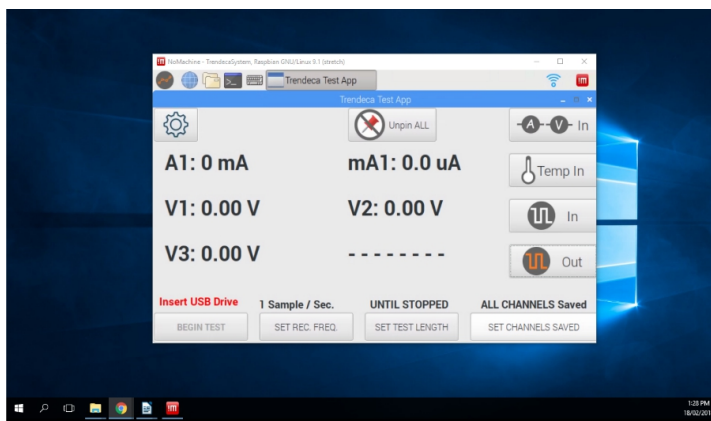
NoMachine - TrendecaSystem, Raspbian GNU/Linux 9.1 (stretch)

Trendeca Test App

Trendeca Test App

Unpin ALL

A V In

A1: 0 mA

mA1: 0.0 uA

Temp In

V1: 0.00 V

V2: 0.00 V

In

V3: 0.00 V

- - - - - - - -

Out

Insert USB Drive

1 Sample / Sec.

UNTIL STOPPED

ALL CHANNELS Saved

BEGIN TEST

SET REC. FREQ.

SET TEST LENGTH

SET CHANNELS SAVED

1:28 PM
18/02/201